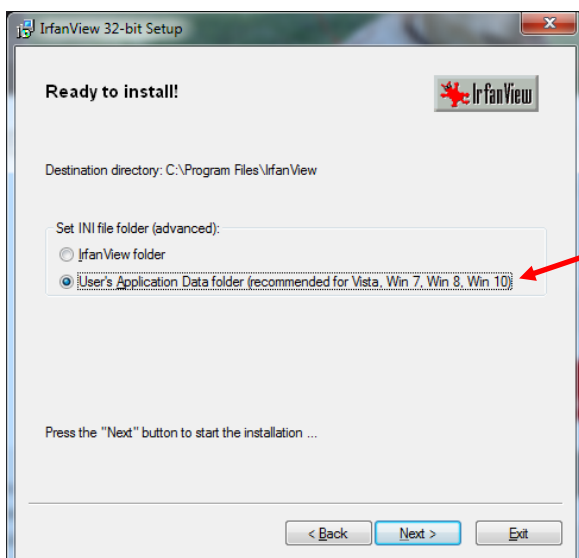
IrfanView 32-bit Setup

Ready to install!

IrfanView

Destination directory: C:\Program Files\IrfanView

Set INI file folder (advanced):

IrfanView folder

User's Application Data folder (recommended for Vista, Win 7, Win 8, Win 10)

Press the "Next" button to start the installation ...

< Back

Next >

Exit